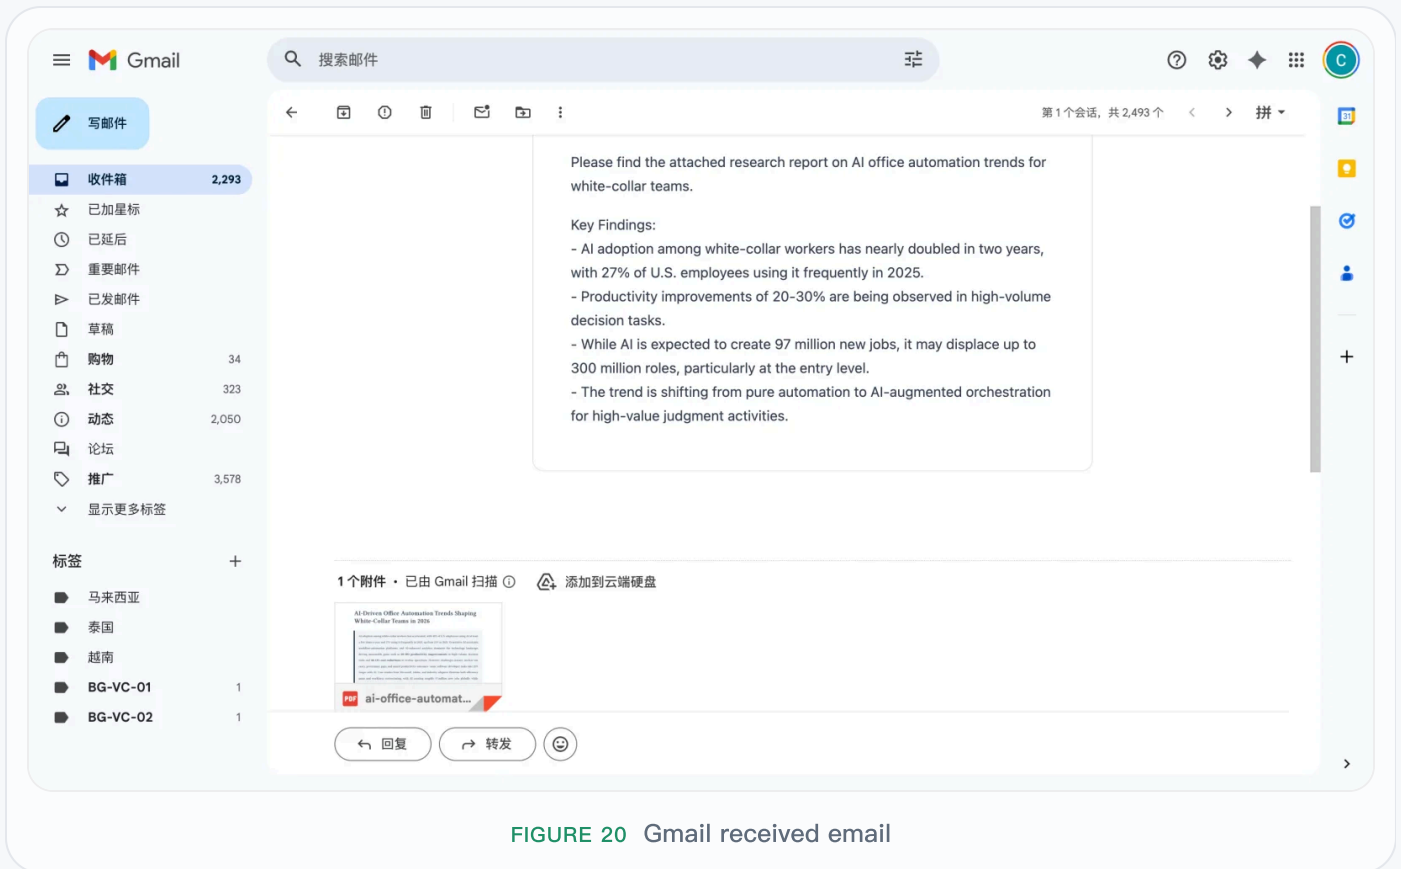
Gmail

搜索邮件

C

写邮件

收件箱 2,293
已加星标
已延后
重要邮件
已发邮件
草稿
购物 34
社交 323
动态 2,050
论坛
推广 3,578
显示更多标签

标签 +
马来西亚
泰国
越南
BG-VC-01 1
BG-VC-02 1

第 1 个会话，共 2,493 个 拼

Please find the attached research report on AI office automation trends for white-collar teams.

Key Findings:
- AI adoption among white-collar workers has nearly doubled in two years, with 27% of U.S. employees using it frequently in 2025.
- Productivity improvements of 20-30% are being observed in high-volume decision tasks.
- While AI is expected to create 97 million new jobs, it may displace up to 300 million roles, particularly at the entry level.
- The trend is shifting from pure automation to AI-augmented orchestration for high-value judgment activities.

1 个附件 • 已由 Gmail 扫描 ⓘ 添加到云端硬盘

AI-Driven Office Automation Trends Shaping White-Collar Teams in 2026

PDF ai-office-automat...

回复 转发

FIGURE 20 Gmail received email